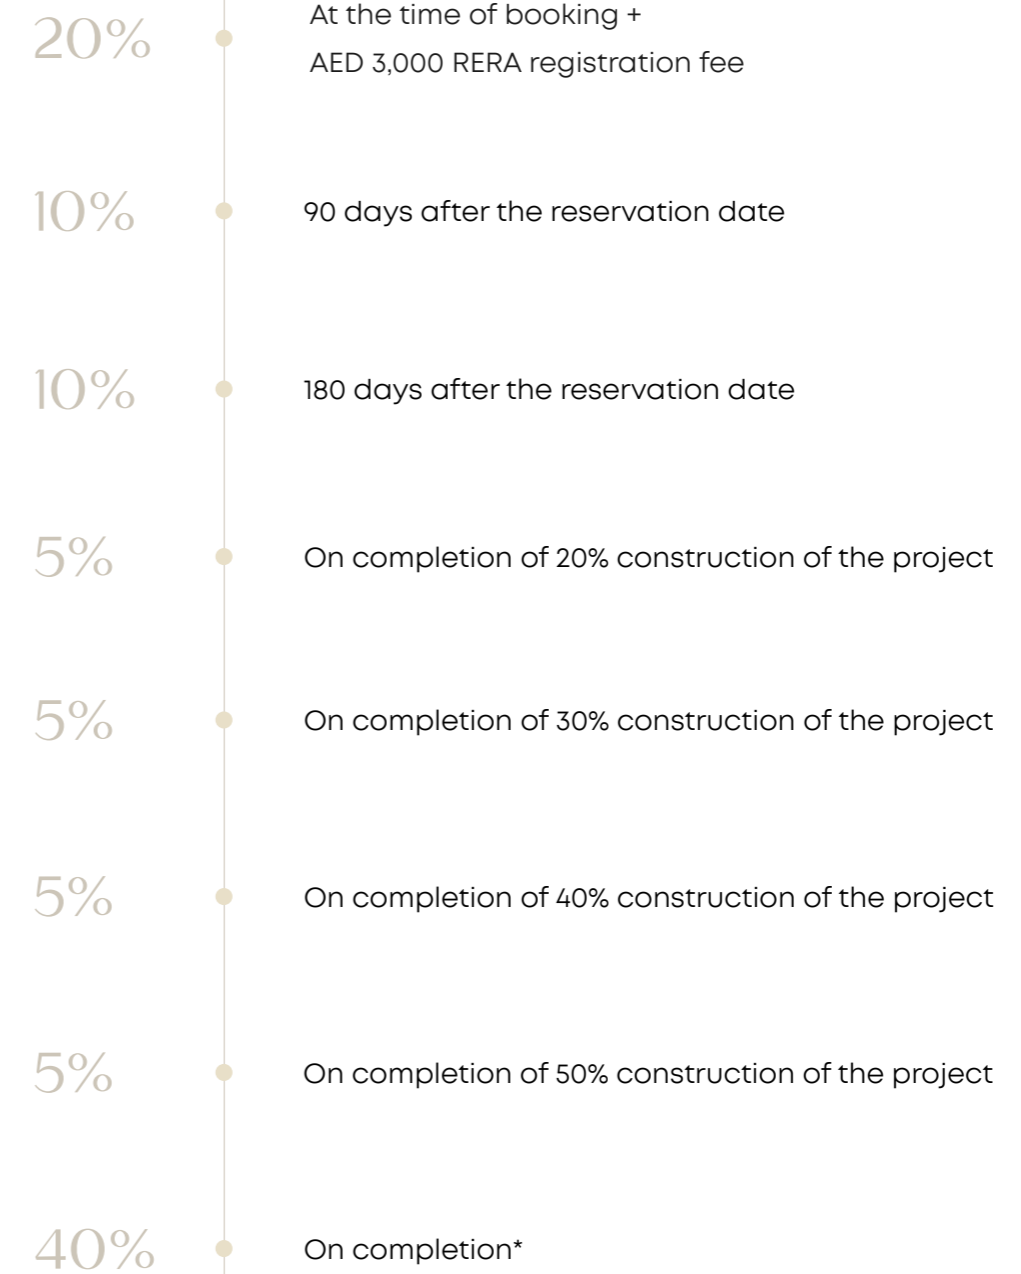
20%

At the time of booking +
AED 3,000 RERA registration fee

10%

90 days after the reservation date

10%

180 days after the reservation date

5%

On completion of 20% construction of the project

5%

On completion of 30% construction of the project

5%

On completion of 40% construction of the project

5%

On completion of 50% construction of the project

40%

On completion*